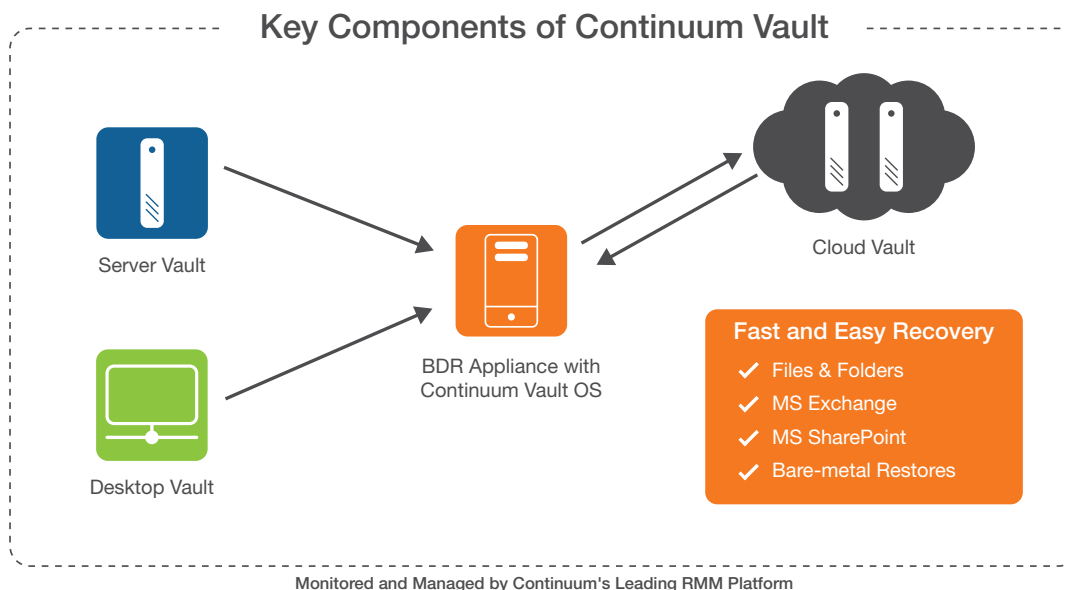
Key Components of Continuum Vault

Server Vault

Desktop Vault

BDR Appliance with Continuum Vault OS

Cloud Vault

Fast and Easy Recovery
✓ Files & Folders
✓ MS Exchange
✓ MS SharePoint
✓ Bare-metal Restores

Monitored and Managed by Continuum's Leading RMM Platform